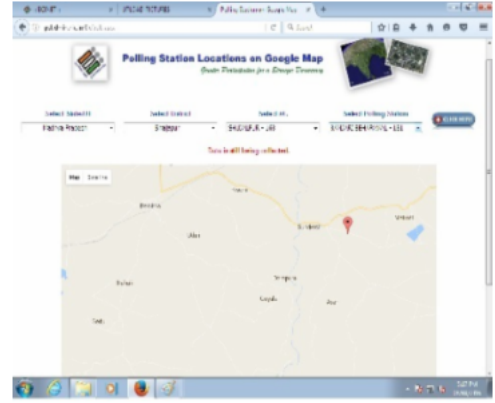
Polling Station Locations on Google Map

Greater Participation for a Stronger Democracy

Select State/UT | Select District | Select AC | Select Polling Station

Madhya Pradesh | Bhagalpur | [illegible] | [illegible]

Data is still being collected.

Map | Satellite